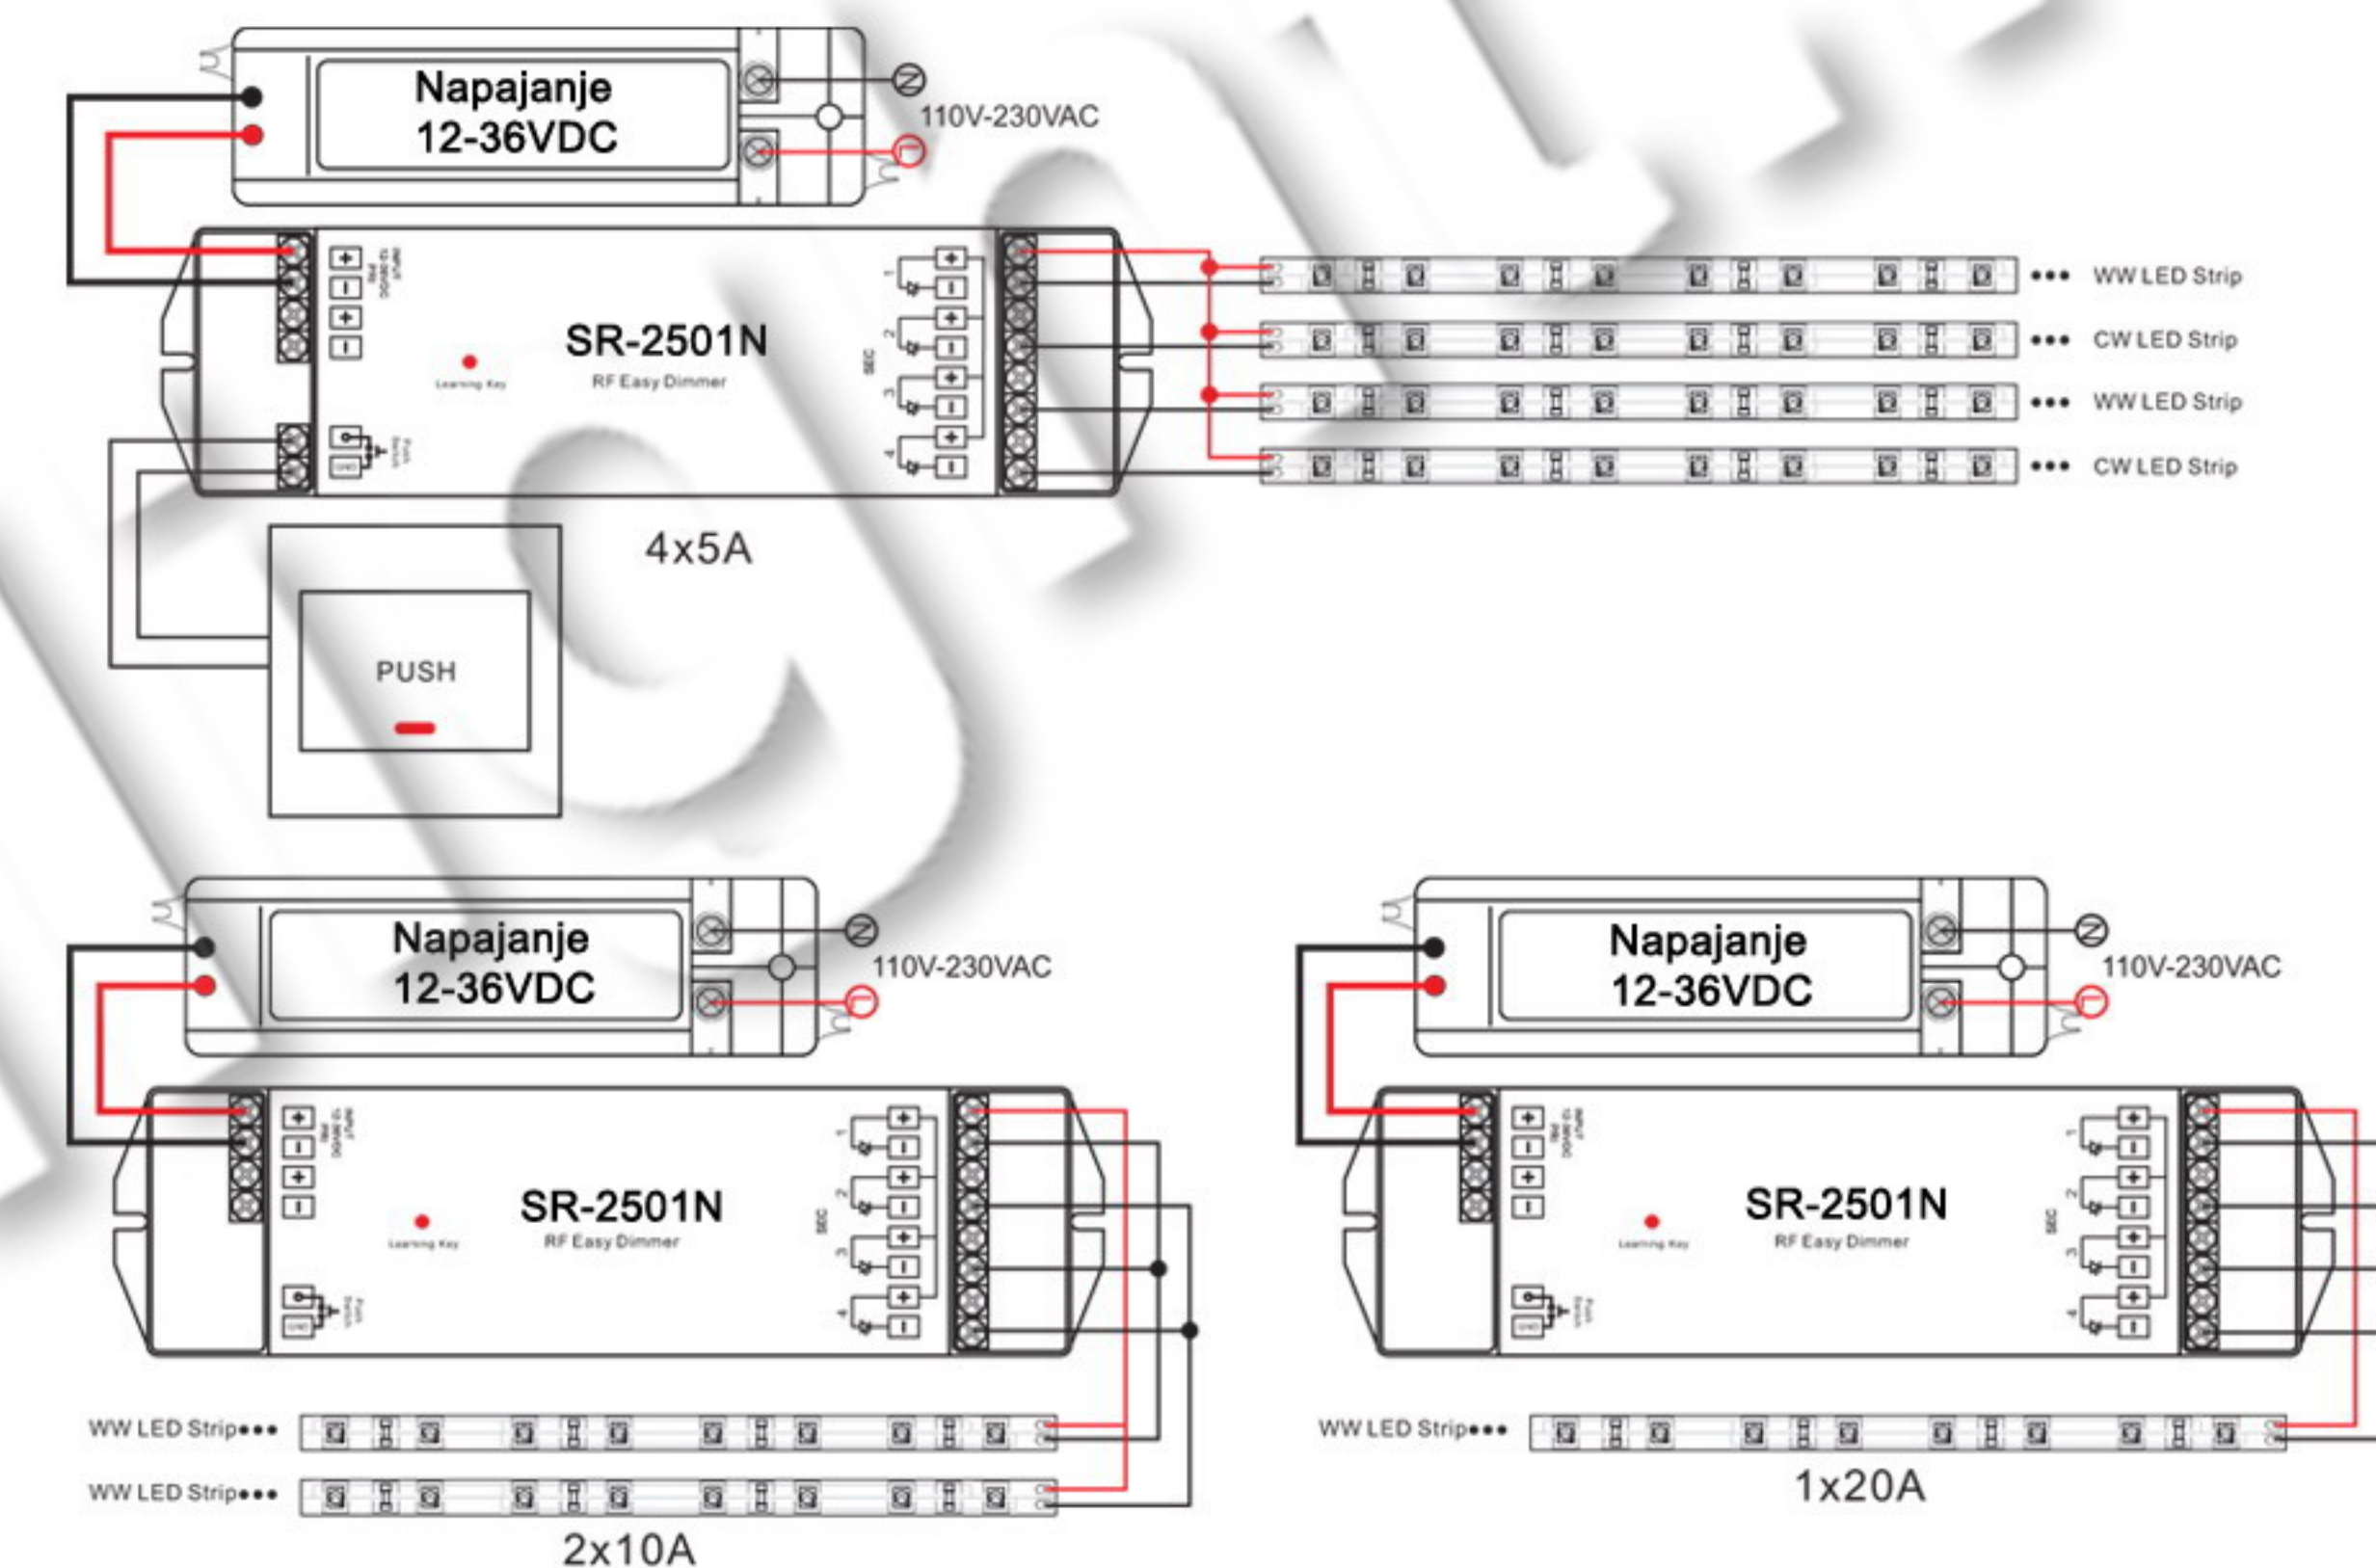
Napajanje
12-36VDC

110V-230VAC

SR-2501N
RF Easy Dimmer
Learning Key

WW LED Strip
CW LED Strip
WW LED Strip
CW LED Strip

4x5A

PUSH

Napajanje
12-36VDC

110V-230VAC

SR-2501N
RF Easy Dimmer
Learning Key

WW LED Strip
WW LED Strip

2x10A

Napajanje
12-36VDC

110V-230VAC

SR-2501N
RF Easy Dimmer
Learning Key

WW LED Strip

1x20A